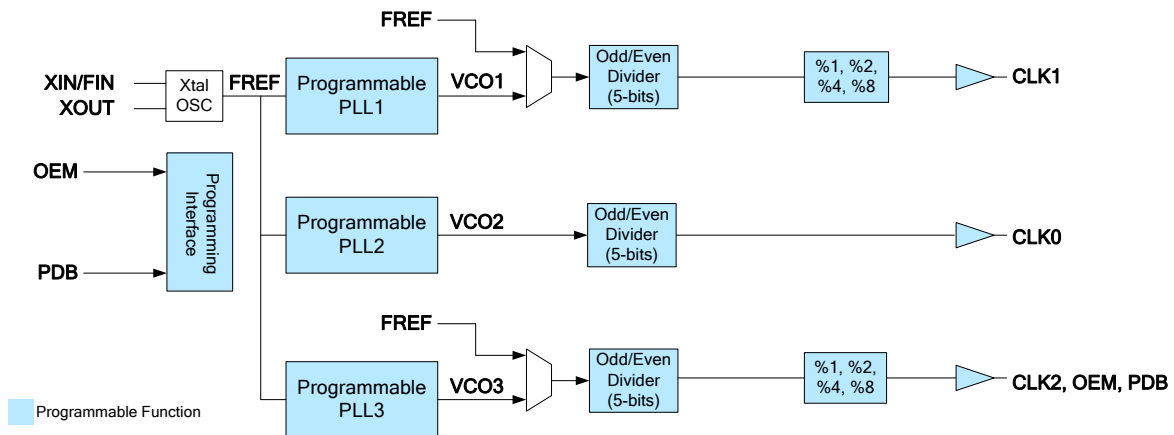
FREF

XIN/FIN
XOUT

Xtal OSC

FREF

Programmable PLL1

VCO1

Odd/Even Divider (5-bits)

%1, %2, %4, %8

CLK1

OEM

PDB

Programming Interface

Programmable PLL2

VCO2

Odd/Even Divider (5-bits)

CLK0

FREF

Programmable PLL3

VCO3

Odd/Even Divider (5-bits)

%1, %2, %4, %8

CLK2, OEM, PDB

Programmable Function